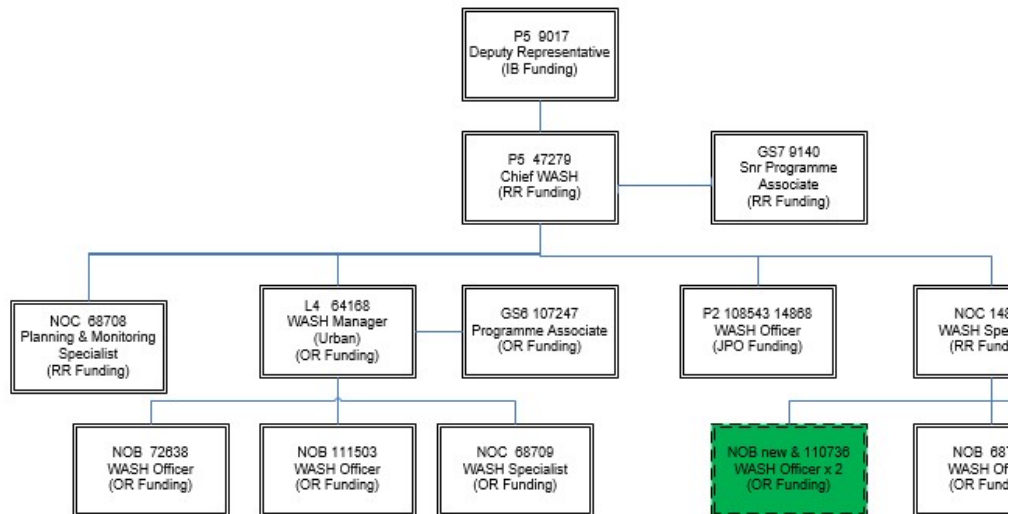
P5 9017
Deputy Representative
(IB Funding)

P5 47279
Chief WASH
(RR Funding)

GS7 9140
Snr Programme Associate
(RR Funding)

NOC 68708
Planning & Monitoring Specialist
(RR Funding)

L4 64168
WASH Manager
(Urban)
(OR Funding)

GS6 107247
Programme Associate
(OR Funding)

P2 108543 14868
WASH Officer
(JPO Funding)

NOC 14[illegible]
WASH Spe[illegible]
(RR Fund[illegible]

NOB 72638
WASH Officer
(OR Funding)

NOB 111503
WASH Officer
(OR Funding)

NOC 68709
WASH Specialist
(OR Funding)

NOB new & 110736
WASH Officer x 2
(OR Funding)

NOB 68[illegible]
WASH Of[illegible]
(OR Fun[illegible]